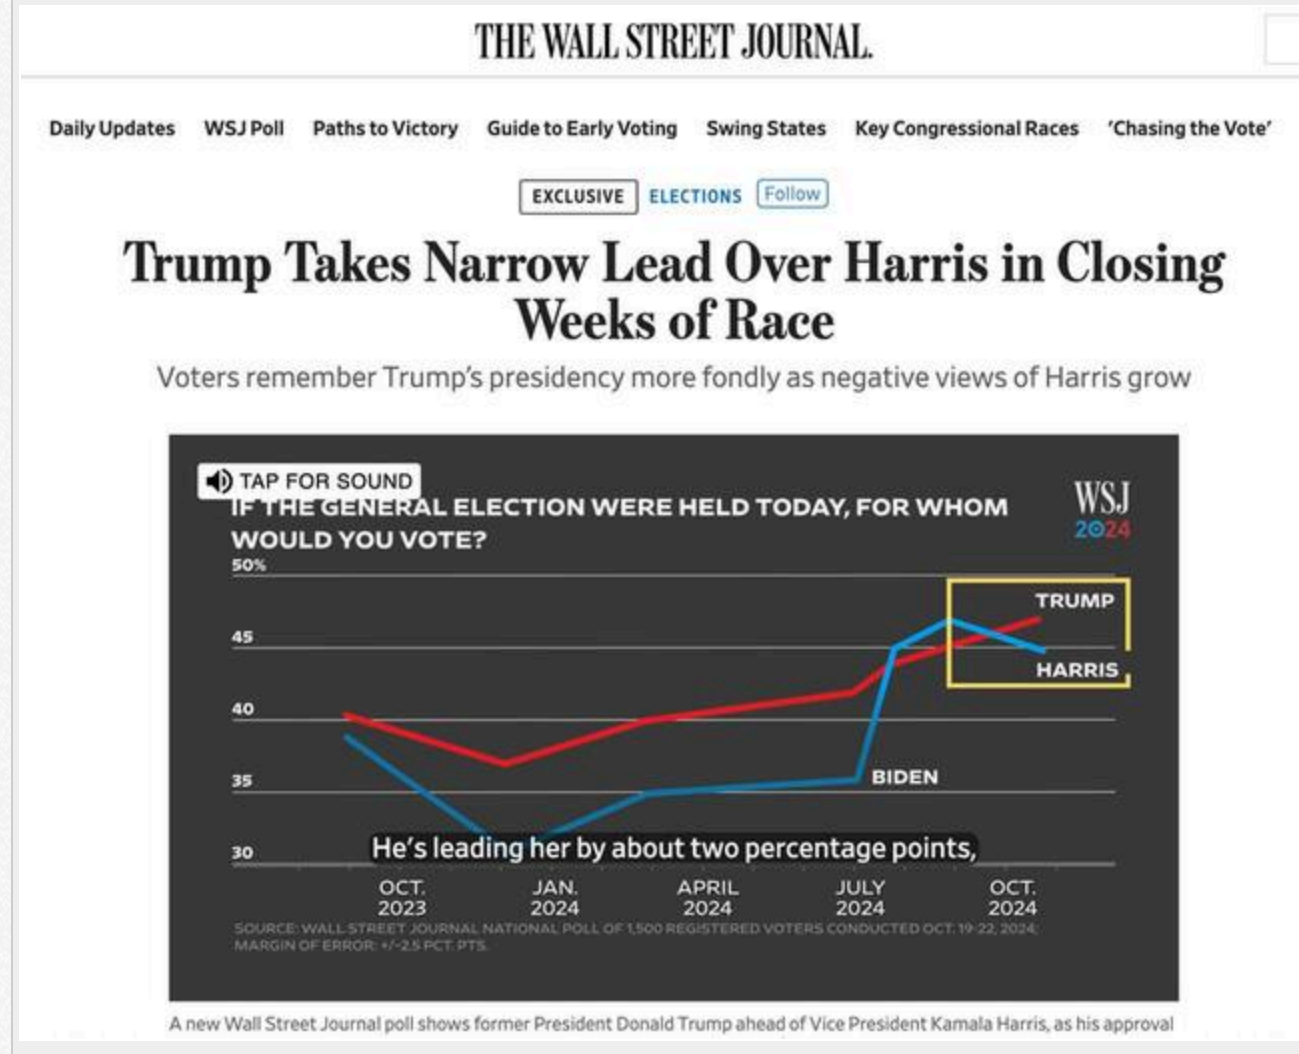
THE WALL STREET JOURNAL.

Daily Updates WSJ Poll Paths to Victory Guide to Early Voting Swing States Key Congressional Races 'Chasing the Vote'

EXCLUSIVE ELECTIONS Follow

Trump Takes Narrow Lead Over Harris in Closing Weeks of Race

Voters remember Trump's presidency more fondly as negative views of Harris grow

TAP FOR SOUND

IF THE GENERAL ELECTION WERE HELD TODAY, FOR WHOM WOULD YOU VOTE?

WSJ 2024

50%
45
40
35
30

TRUMP
HARRIS
BIDEN

He's leading her by about two percentage points,

OCT. 2023 JAN. 2024 APRIL 2024 JULY 2024 OCT. 2024

SOURCE: WALL STREET JOURNAL NATIONAL POLL OF 1,500 REGISTERED VOTERS CONDUCTED OCT. 19-22, 2024; MARGIN OF ERROR: +/-2.5 PCT. PTS.

A new Wall Street Journal poll shows former President Donald Trump ahead of Vice President Kamala Harris, as his approval